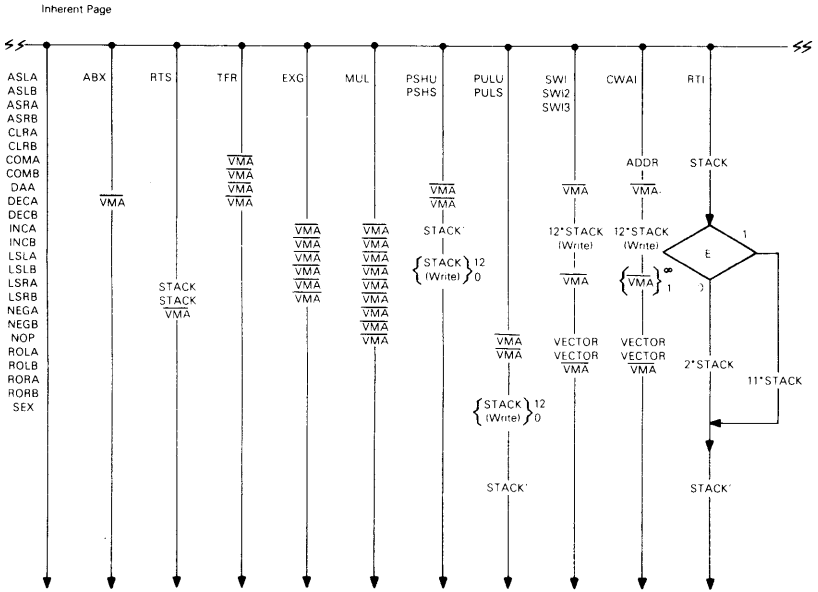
Inherent Page

ASLA
ASLB
ASRA
ASRB
CLRA
CLRB
COMA
COMB
DAA
DECA
DECB
INCA
INCB
LSLA
LSLB
LSRA
LSRB
NEGA
NEGB
NOP
ROLA
ROLB
RORA
RORB
SEX

ABX
$\overline{VMA}$

RTS
STACK
STACK
$\overline{VMA}$

TFR
$\overline{VMA}$
$\overline{VMA}$
$\overline{VMA}$
$\overline{VMA}$

EXG
$\overline{VMA}$
$\overline{VMA}$
$\overline{VMA}$
$\overline{VMA}$
$\overline{VMA}$
$\overline{VMA}$

MUL
$\overline{VMA}$
$\overline{VMA}$
$\overline{VMA}$
$\overline{VMA}$
$\overline{VMA}$
$\overline{VMA}$
$\overline{VMA}$
$\overline{VMA}$
$\overline{VMA}$
$\overline{VMA}$

PSHU
PSHS
$\overline{VMA}$
$\overline{VMA}$
STACK'
$\left\{ \begin{matrix} STACK \\ (Write) \end{matrix} \right\}_{0}^{12}$

PULU
PULS
$\overline{VMA}$
$\overline{VMA}$
$\left\{ \begin{matrix} STACK \\ (Write) \end{matrix} \right\}_{0}^{12}$
STACK'

SWI
SWI2
SWI3
$\overline{VMA}$
12*STACK
(Write)
$\overline{VMA}$
VECTOR
VECTOR
$\overline{VMA}$

CWAI
ADDR
$\overline{VMA}$
12*STACK
(Write)
$\left\{ \overline{VMA} \right\}_{1}^{\infty}$
VECTOR
VECTOR
$\overline{VMA}$

RTI
STACK
E
1
0
2*STACK
11*STACK
STACK'